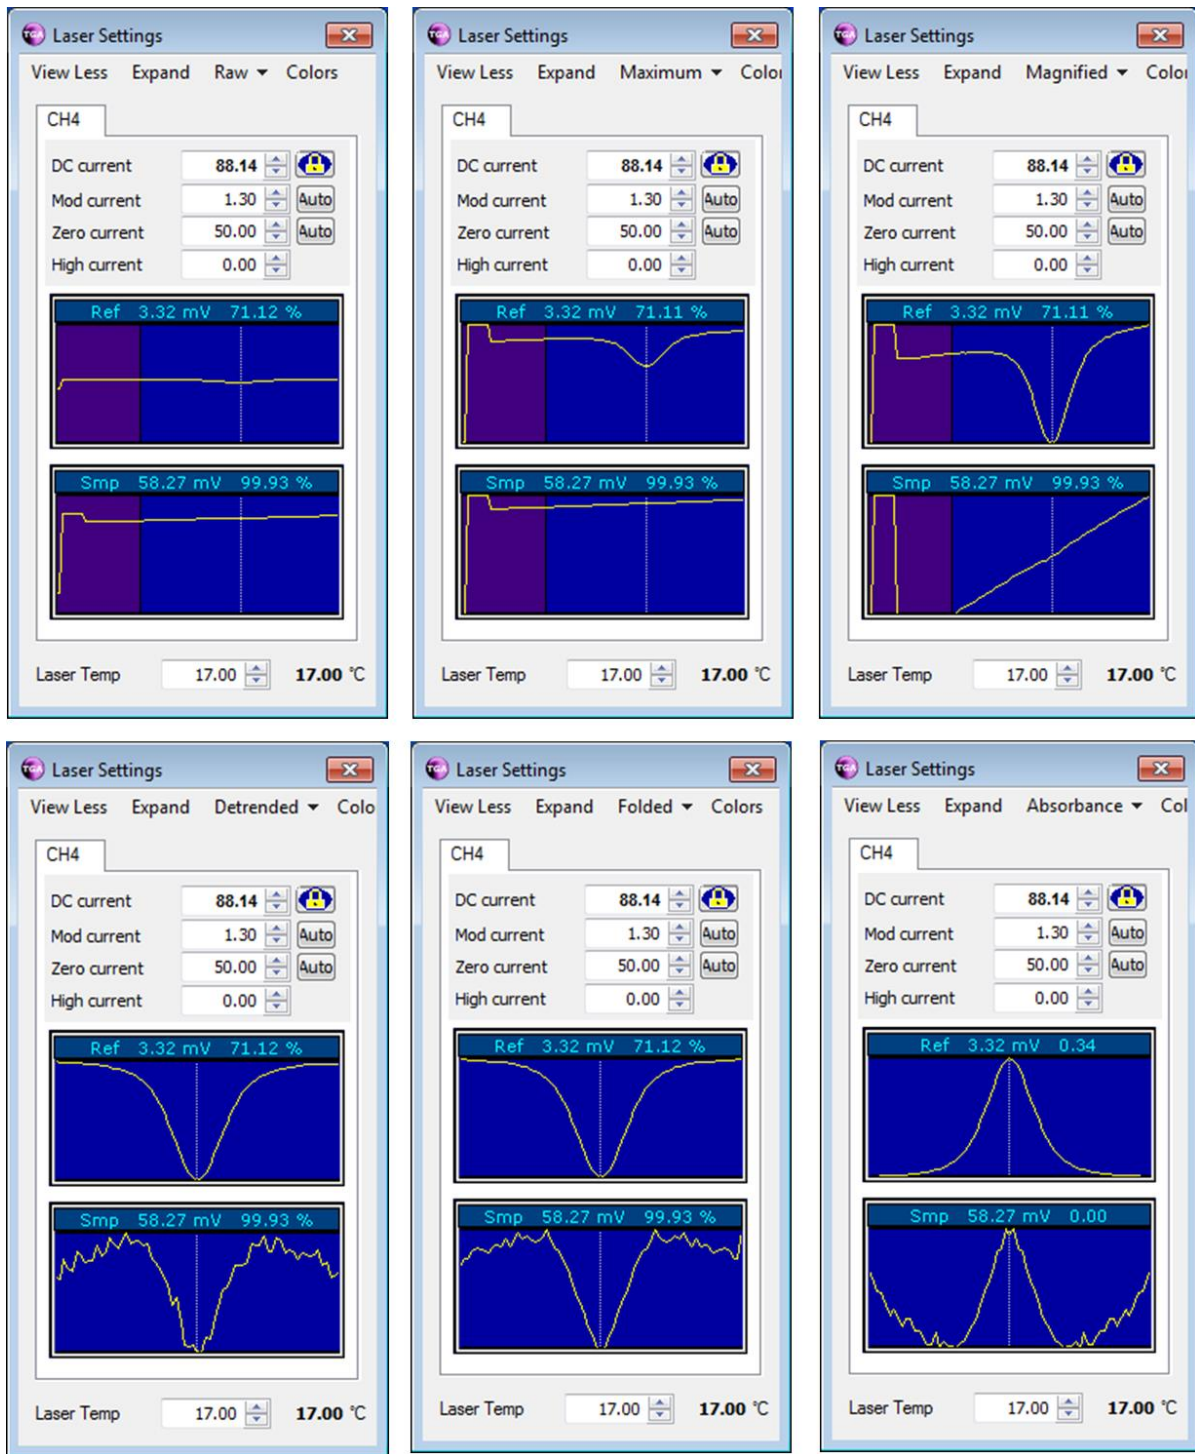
Laser Settings

View Less Expand Raw Colors

CH4

DC current 88.14

Mod current 1.30 Auto

Zero current 50.00 Auto

High current 0.00

Ref 3.32 mV 71.12 %

Smp 58.27 mV 99.93 %

Laser Temp 17.00 17.00 °C

Laser Settings

View Less Expand Maximum Color

CH4

DC current 88.14

Mod current 1.30 Auto

Zero current 50.00 Auto

High current 0.00

Ref 3.32 mV 71.11 %

Smp 58.27 mV 99.93 %

Laser Temp 17.00 17.00 °C

Laser Settings

View Less Expand Magnified Color

CH4

DC current 88.14

Mod current 1.30 Auto

Zero current 50.00 Auto

High current 0.00

Ref 3.32 mV 71.11 %

Smp 58.27 mV 99.93 %

Laser Temp 17.00 17.00 °C

Laser Settings

View Less Expand Detrended Colo

CH4

DC current 88.14

Mod current 1.30 Auto

Zero current 50.00 Auto

High current 0.00

Ref 3.32 mV 71.12 %

Smp 58.27 mV 99.93 %

Laser Temp 17.00 17.00 °C

Laser Settings

View Less Expand Folded Colors

CH4

DC current 88.14

Mod current 1.30 Auto

Zero current 50.00 Auto

High current 0.00

Ref 3.32 mV 71.12 %

Smp 58.27 mV 99.93 %

Laser Temp 17.00 17.00 °C

Laser Settings

View Less Expand Absorbance Col

CH4

DC current 88.14

Mod current 1.30 Auto

Zero current 50.00 Auto

High current 0.00

Ref 3.32 mV 0.34

Smp 58.27 mV 0.00

Laser Temp 17.00 17.00 °C